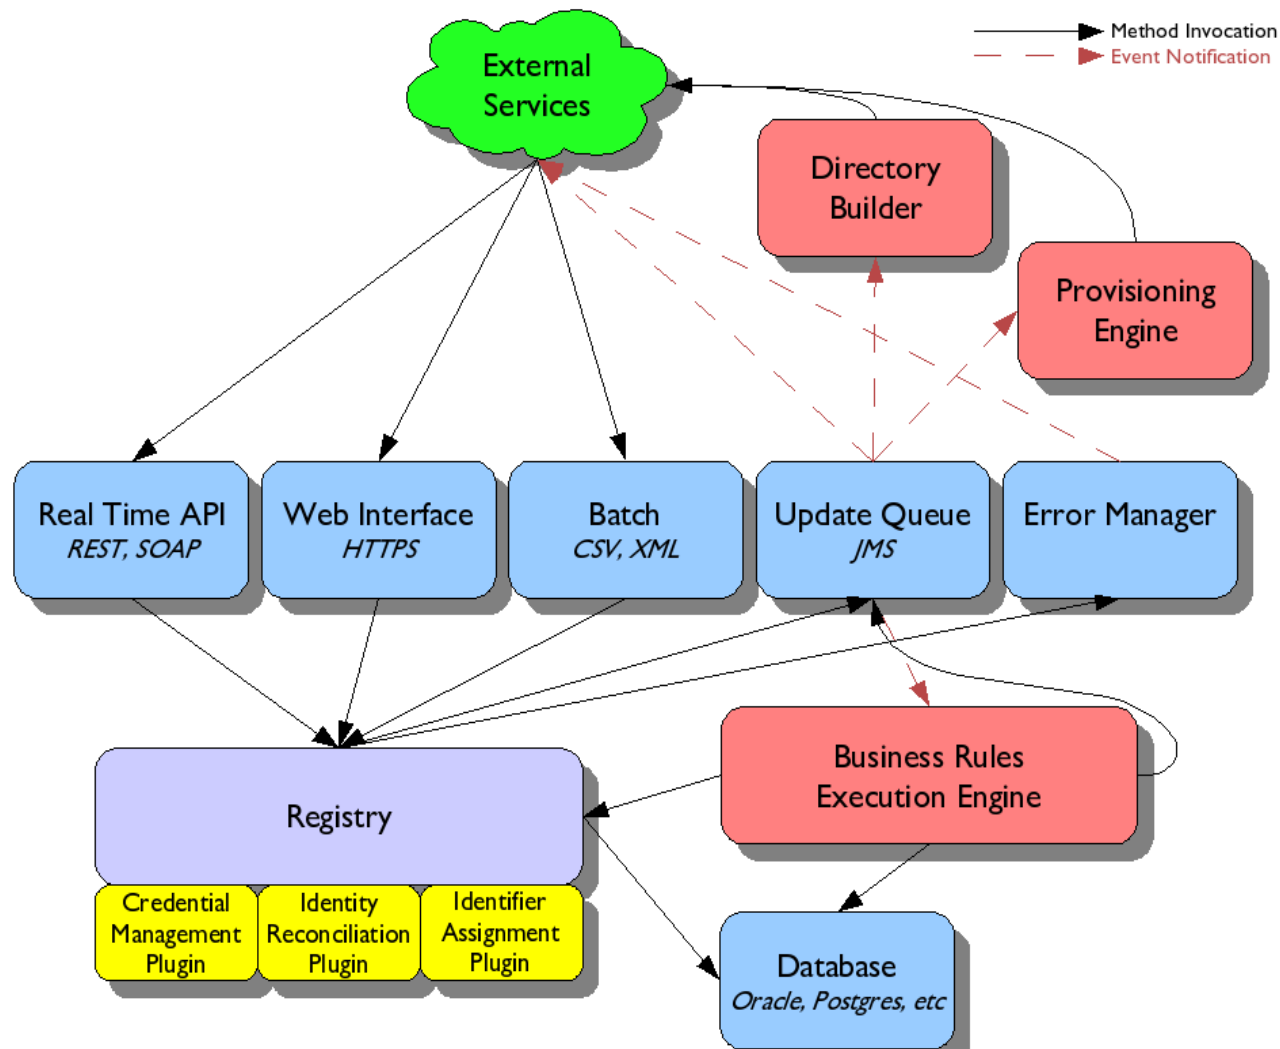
Method Invocation
Event Notification

External Services

Directory Builder

Provisioning Engine

Real Time API
REST, SOAP

Web Interface
HTTPS

Batch
CSV, XML

Update Queue
JMS

Error Manager

Business Rules Execution Engine

Registry

Credential Management Plugin

Identity Reconciliation Plugin

Identifier Assignment Plugin

Database
Oracle, Postgres, etc